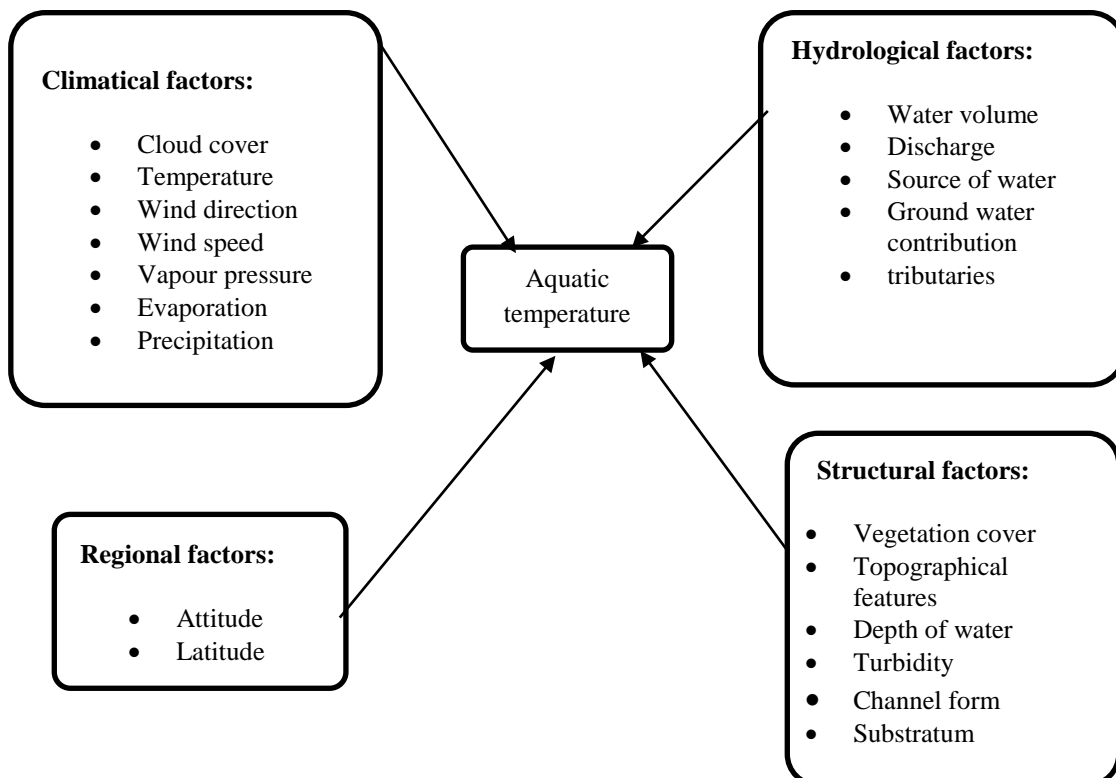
**Climatical factors:**

- Cloud cover
- Temperature
- Wind direction
- Wind speed
- Vapour pressure
- Evaporation
- Precipitation

**Hydrological factors:**

- Water volume
- Discharge
- Source of water
- Ground water contribution
- tributaries

Aquatic temperature

**Regional factors:**

- Attitude
- Latitude

**Structural factors:**

- Vegetation cover
- Topographical features
- Depth of water
- Turbidity
- Channel form
- Substratum